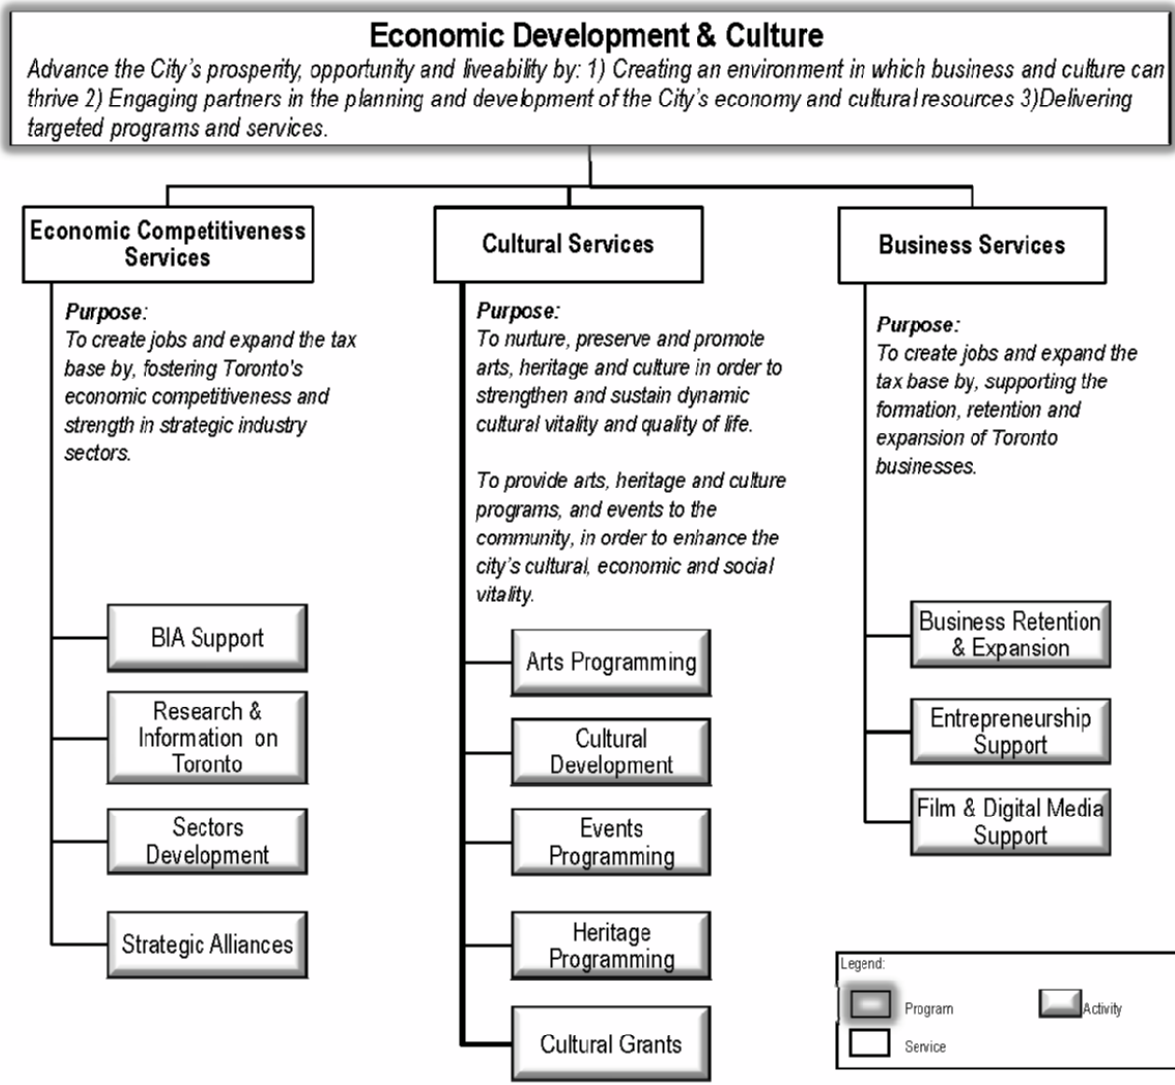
Economic Development & Culture

Advance the City's prosperity, opportunity and liveability by: 1) Creating an environment in which business and culture can thrive 2) Engaging partners in the planning and development of the City's economy and cultural resources 3)Delivering targeted programs and services.

Economic Competitiveness Services

Purpose:
To create jobs and expand the tax base by, fostering Toronto's economic competitiveness and strength in strategic industry sectors.

BIA Support

Research & Information on Toronto

Sectors Development

Strategic Alliances

Cultural Services

Purpose:
To nurture, preserve and promote arts, heritage and culture in order to strengthen and sustain dynamic cultural vitality and quality of life.

To provide arts, heritage and culture programs, and events to the community, in order to enhance the city's cultural, economic and social vitality.

Arts Programming

Cultural Development

Events Programming

Heritage Programming

Cultural Grants

Business Services

Purpose:
To create jobs and expand the tax base by, supporting the formation, retention and expansion of Toronto businesses.

Business Retention & Expansion

Entrepreneurship Support

Film & Digital Media Support

Legend:
Program
Activity
Service